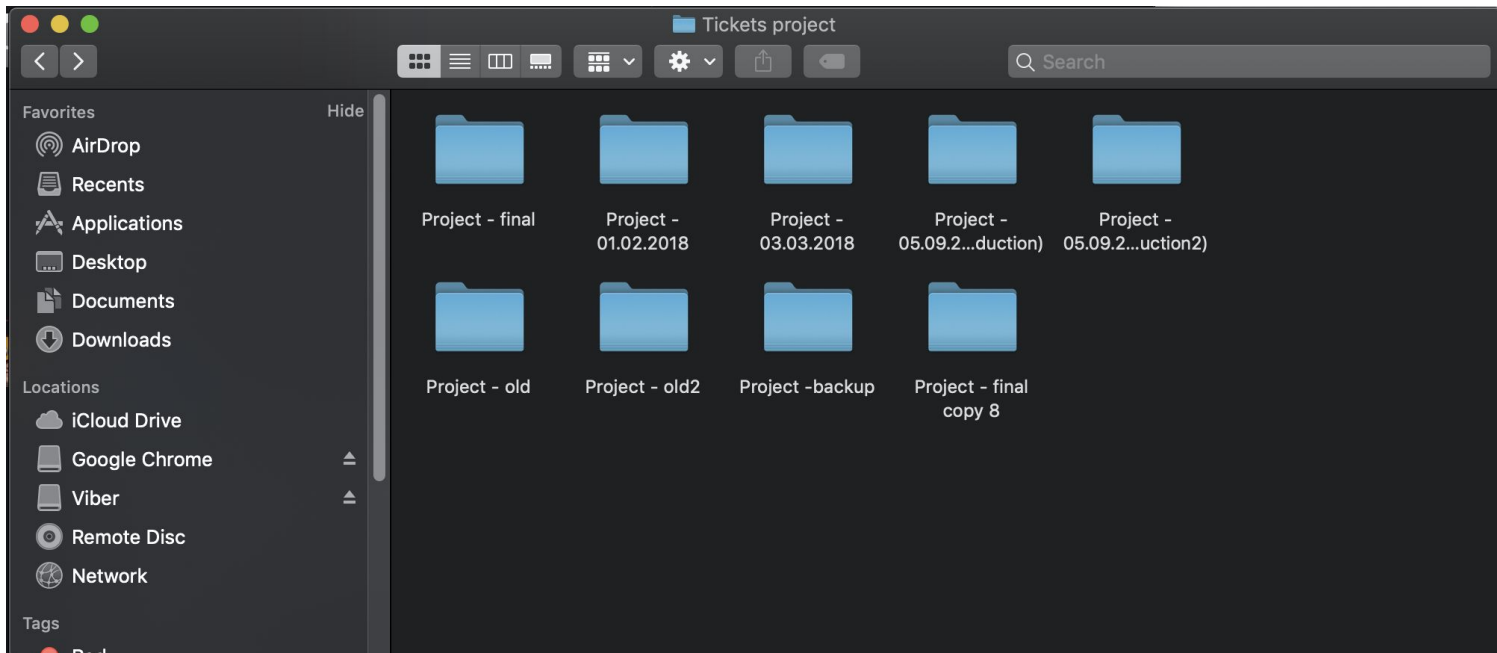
Tickets project

Search

Favorites
Hide
AirDrop
Recents
Applications
Desktop
Documents
Downloads

Locations
iCloud Drive
Google Chrome
Viber
Remote Disc
Network

Tags

Project - final
Project - 01.02.2018
Project - 03.03.2018
Project - 05.09.2...duction)
Project - 05.09.2...uction2)
Project - old
Project - old2
Project -backup
Project - final copy 8